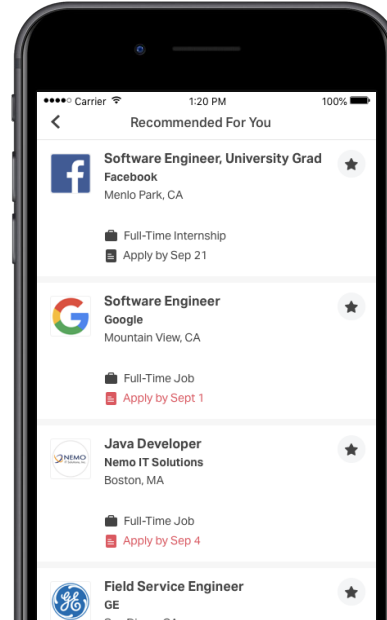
Carrier 1:20 PM 100%

Recommended For You

Software Engineer, University Grad
Facebook
Menlo Park, CA

Full-Time Internship
Apply by Sep 21

Software Engineer
Google
Mountain View, CA

Full-Time Job
Apply by Sept 1

Java Developer
Nemo IT Solutions
Boston, MA

Full-Time Job
Apply by Sep 4

Field Service Engineer
GE
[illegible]